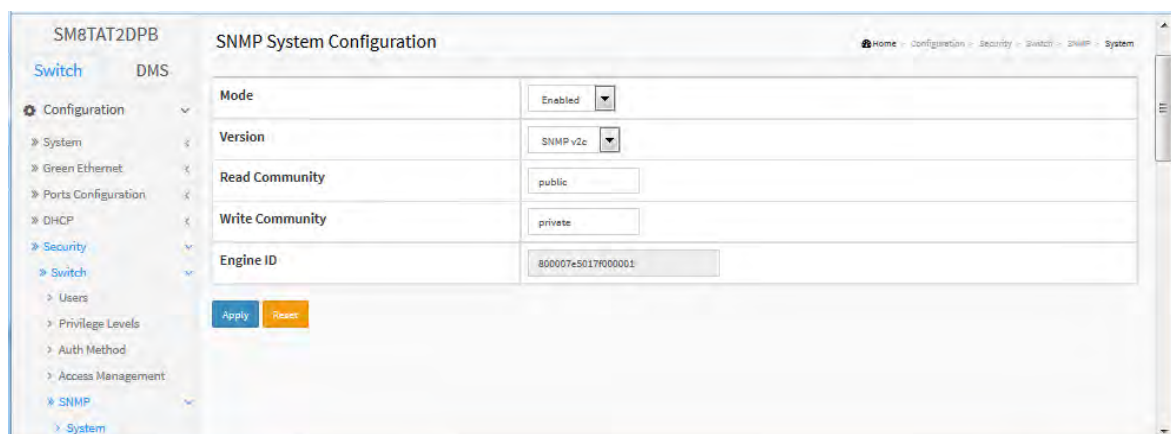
SM8TAT2DPB

Switch DMS

Configuration

» System

» Green Ethernet

» Ports Configuration

» DHCP

» Security

» Switch

> Users

> Privilege Levels

> Auth Method

> Access Management

» SNMP

> System

SNMP System Configuration

Home > Configuration > Security > Switch > SNMP > System

| Mode | Enabled |
|---|---|
| Version | SNMP v2c |
| Read Community | public |
| Write Community | private |
| Engine ID | 800007e5017f000001 |

Apply Reset